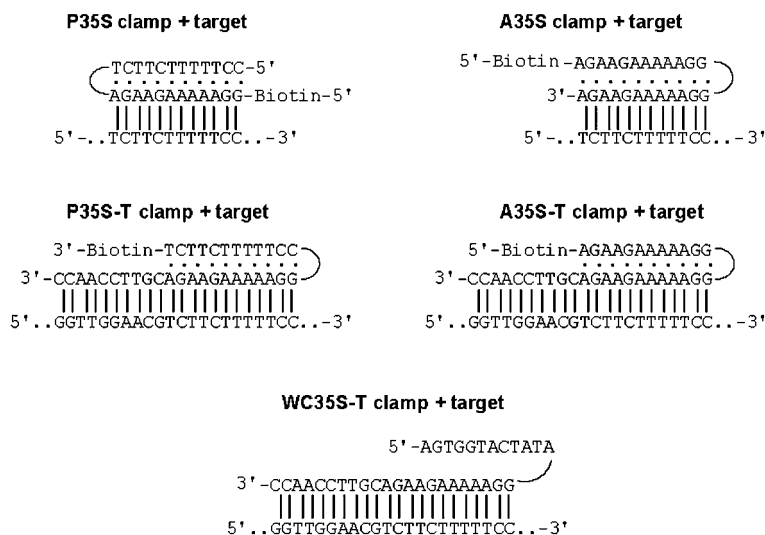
P35S clamp + target

TCTTCTTTTTCC-5'
AGAAGAAAAAGG-Biotin-5'
5'-..TCTTCTTTTTCC..-3'

A35S clamp + target

5'-Biotin-AGAAGAAAAAGG
3'-AGAAGAAAAAGG
5'-..TCTTCTTTTTCC..-3'

P35S-T clamp + target

3'-Biotin-TCTTCTTTTTCC
3'-CCAACCTTGCAGAAGAAAAAGG
5'..GGTTGGAACGTCTTCTTTTTCC..-3'

A35S-T clamp + target

5'-Biotin-AGAAGAAAAAGG
3'-CCAACCTTGCAGAAGAAAAAGG
5'..GGTTGGAACGTCTTCTTTTTCC..-3'

WC35S-T clamp + target

5'-AGTGGTACTATA
3'-CCAACCTTGCAGAAGAAAAAGG
5'..GGTTGGAACGTCTTCTTTTTCC..-3'